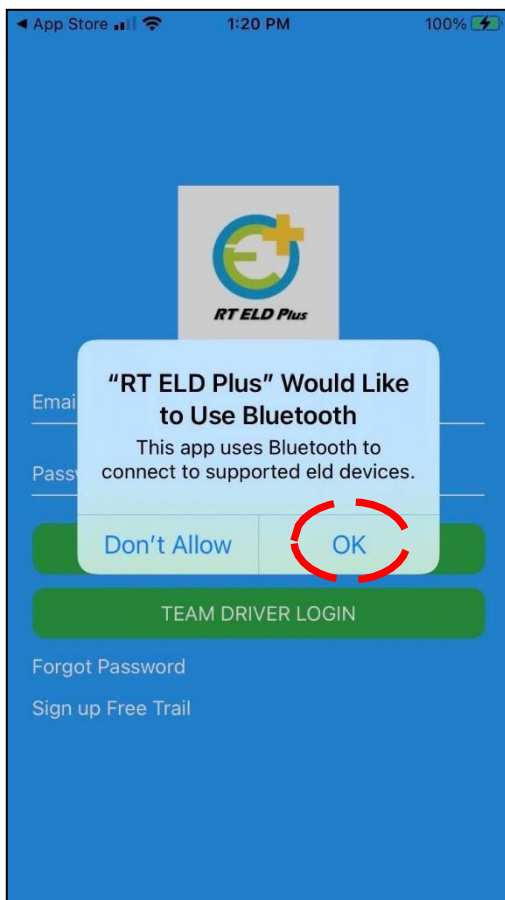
◀ App Store 1:20 PM 100%

RT ELD Plus

Emai

Pass

“RT ELD Plus” Would Like to Use Bluetooth

This app uses Bluetooth to connect to supported eld devices.

Don’t Allow OK

TEAM DRIVER LOGIN

Forgot Password

Sign up Free Trail